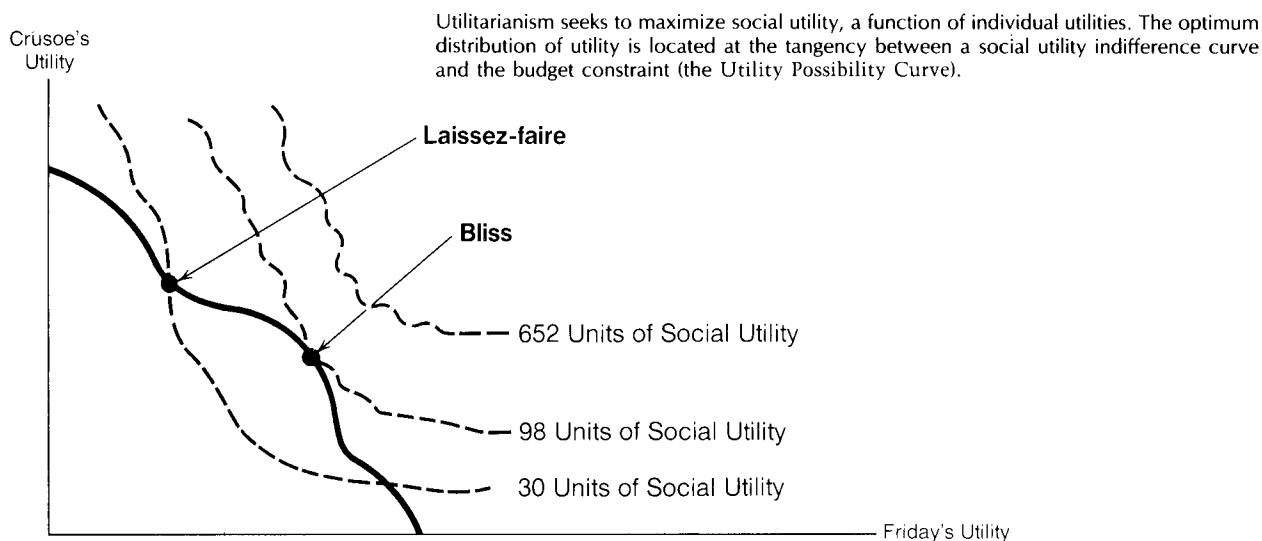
Utilitarianism seeks to maximize social utility, a function of individual utilities. The optimum distribution of utility is located at the tangency between a social utility indifference curve and the budget constraint (the Utility Possibility Curve).

Crusoe's Utility

Laissez-faire

Bliss

652 Units of Social Utility

98 Units of Social Utility

30 Units of Social Utility

Friday's Utility